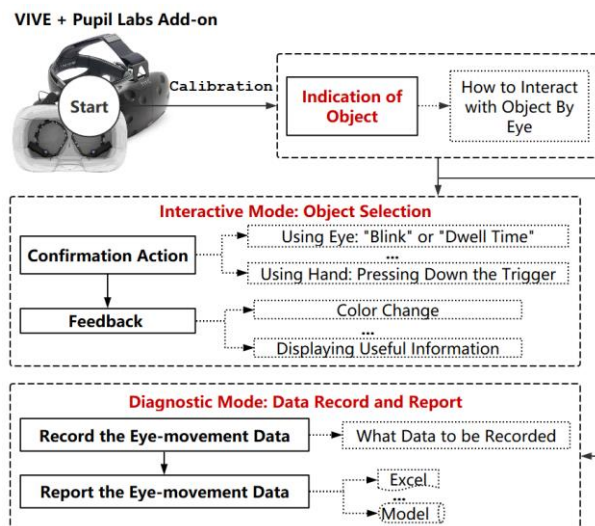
VIVE + Pupil Labs Add-on

Start

Calibration

Indication of Object

How to Interact with Object By Eye

Interactive Mode: Object Selection

Confirmation Action

Using Eye: "Blink" or "Dwell Time"

...

Using Hand: Pressing Down the Trigger

Feedback

Color Change

...

Displaying Useful Information

Diagnostic Mode: Data Record and Report

Record the Eye-movement Data

What Data to be Recorded

Report the Eye-movement Data

Excel

...

Model